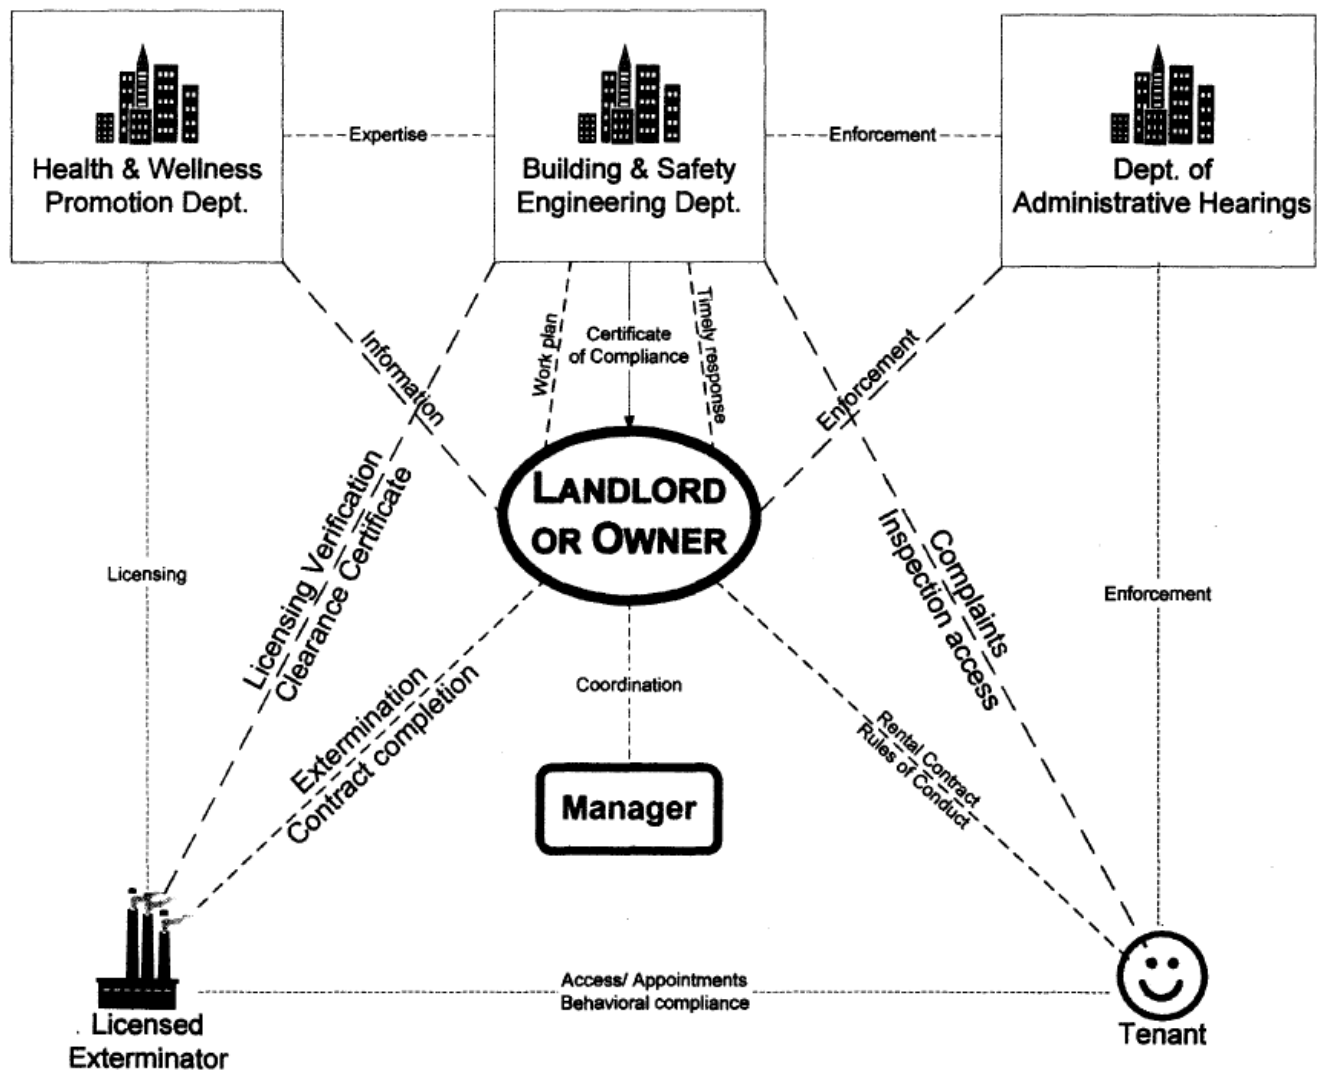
Health & Wellness Promotion Dept.

Expertise

Building & Safety Engineering Dept.

Enforcement

Dept. of Administrative Hearings

Information

Work plan

Certificate of Compliance

Timely response

Enforcement

Licensing

Licensing Verification

Clearance Certificate

LANDLORD OR OWNER

Complaints

Inspection access

Enforcement

Extermination

Contract completion

Coordination

Rental Contract

Rules of Conduct

Manager

Access/ Appointments

Behavioral compliance

Licensed Exterminator

Tenant